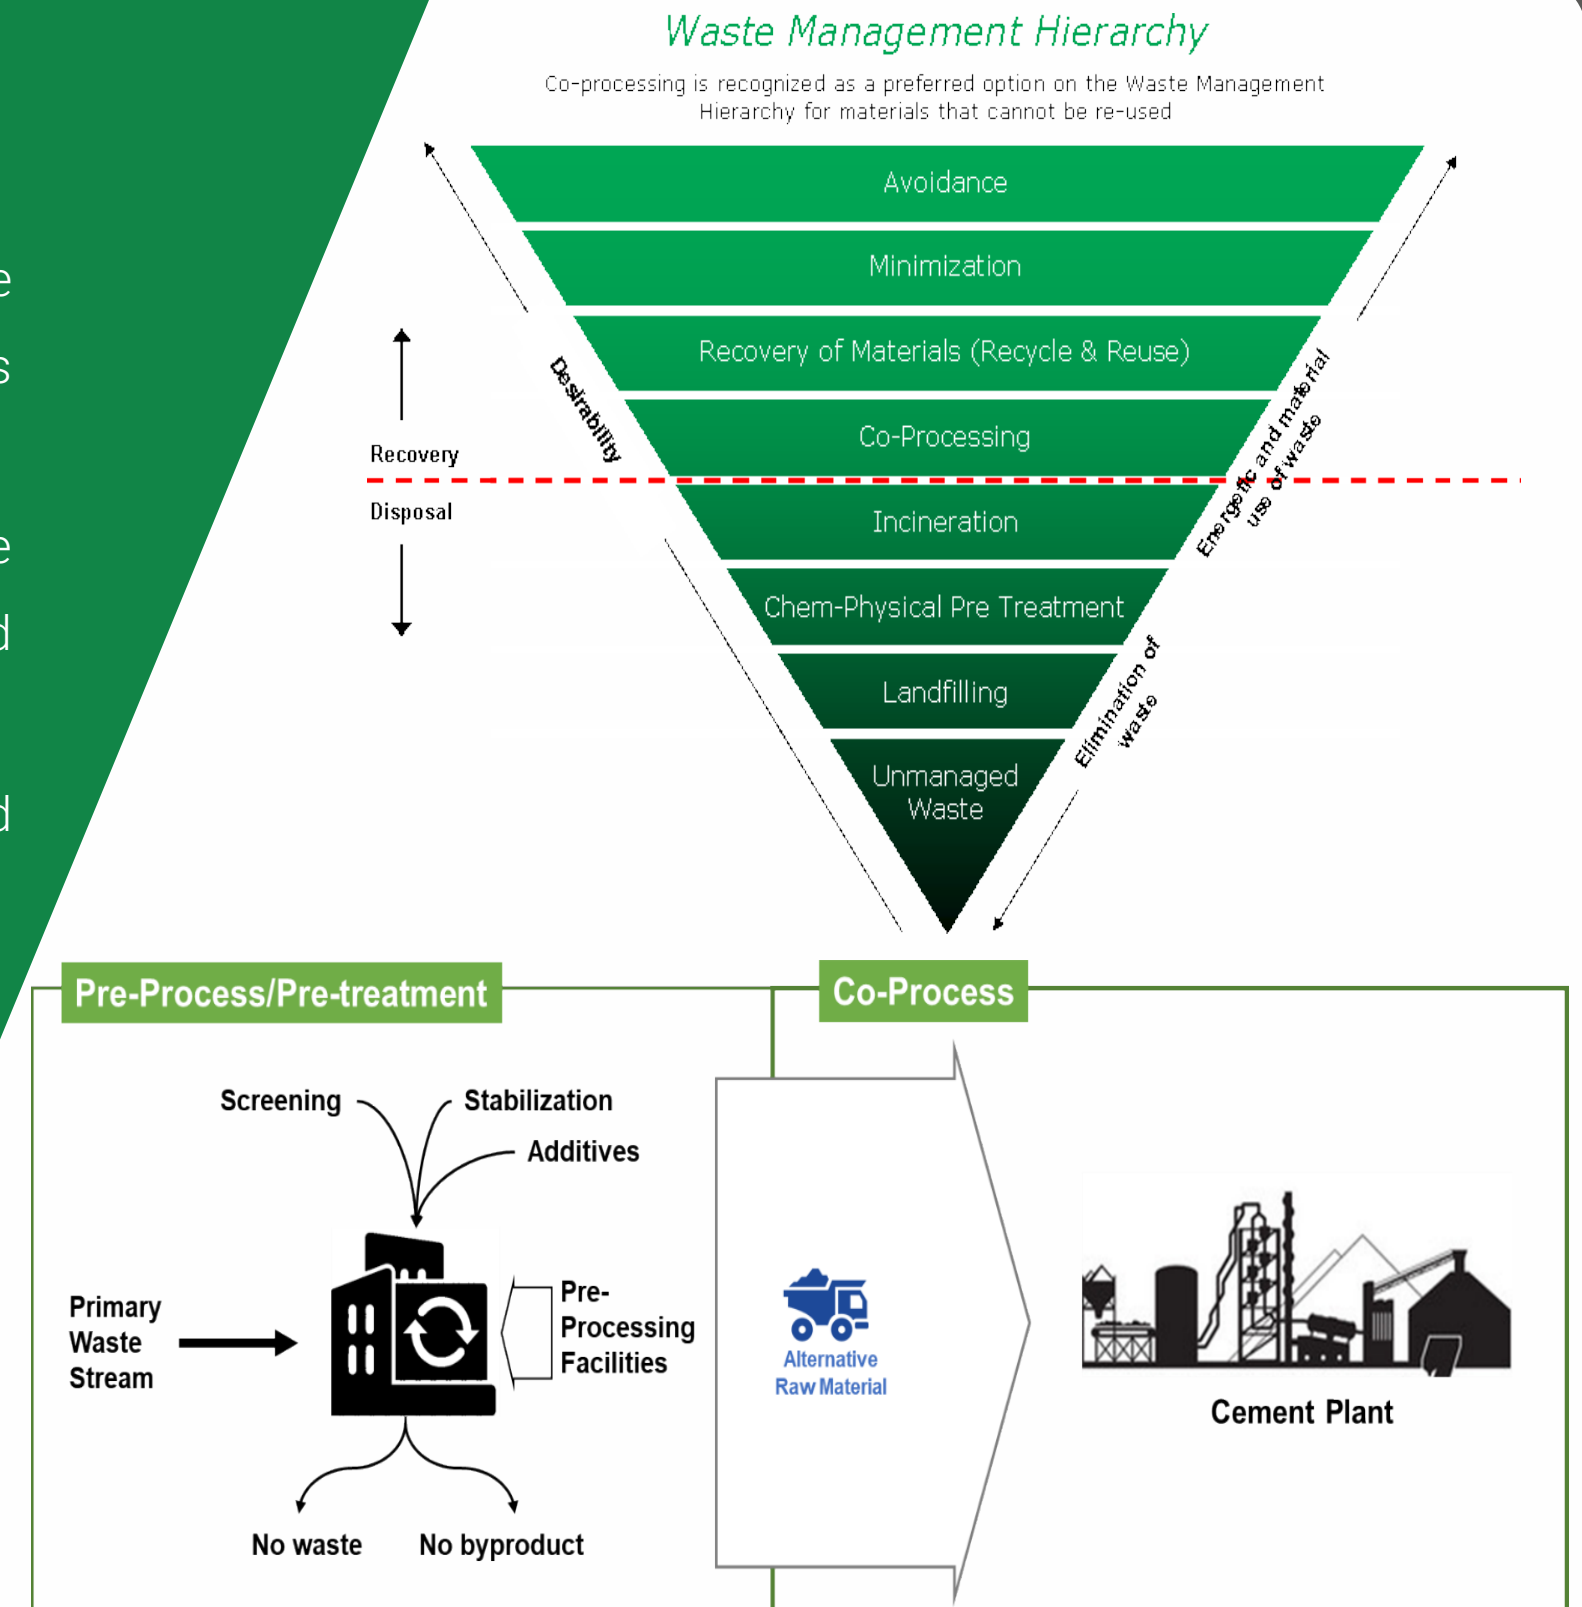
Waste Management Hierarchy

Co-processing is recognized as a preferred option on the Waste Management Hierarchy for materials that cannot be re-used

Avoidance

Minimization

Recovery of Materials (Recycle & Reuse)

Co-Processing

Incineration

Chem-Physical Pre Treatment

Landfilling

Unmanaged Waste

Recovery

Disposal

Desirability

Energetic and material use of waste

Elimination of waste

e

s

e

d

d

Pre-Process/Pre-treatment

Co-Process

Screening

Stabilization

Additives

Primary Waste Stream

Pre-Processing Facilities

No waste

No byproduct

Alternative Raw Material

Cement Plant